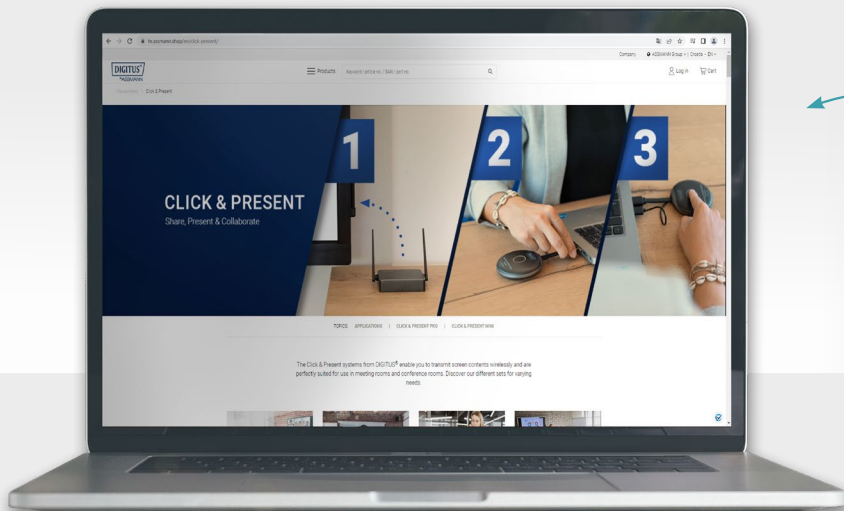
hr.assmann.shop/en/click-present/

Company | ASSMANN Group | Croatia - EN

DIGITUS by ASSMANN

Products | Keyword / article no. / EAN / partno. | Log in | Cart

Homepage | Click & Present

CLICK & PRESENT
Share, Present & Collaborate

1
2
3

TOPICS: APPLICATIONS | CLICK & PRESENT PRO | CLICK & PRESENT MINI

The Click & Present systems from DIGITUS® enable you to transmit screen contents wirelessly and are perfectly suited for use in meeting rooms and conference rooms. Discover our different sets for varying needs.